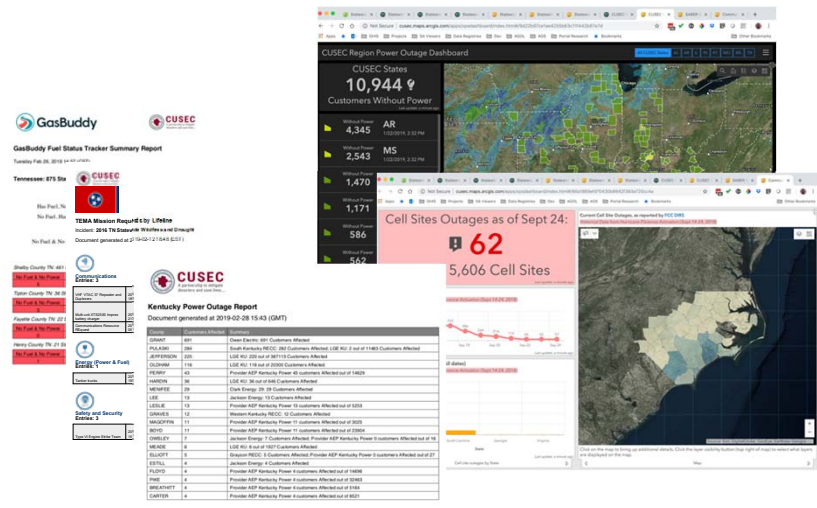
GasBuddy

CUSEC

GasBuddy Fuel Status Tracker Summary Report

Tuesday Feb 26, 2019

Tennessee: 875 Sta

CUSEC

Has Fuel, No

Has Fuel, No

No Fuel & No Power

TEMA Mission Requests by Lifeline

Incident: 2016 TN Statewide Wildfires and Drought

Document generated at 2019-02-21

Shelby County TN: 461

No Fuel & No Power

Tipton County TN: 56

No Fuel & No Power

Fayette County TN: 22

No Fuel & No Power

Henry County TN: 21

No Fuel & No Power

Communications
Entries: 3

Energy (Power & Fuel)
Entries: 1

Safety and Security
Entries: 3

CUSEC

Kentucky Power Outage Report

Document generated at 2019-02-28 15:43 (GMT)

| County | Customers Affected | Summary |
|---|---|---|
| GRANT | 691 | Owen Electric: 691 Customers Affected |
| PULASKI | 284 | South Kentucky RECC: 282 Customers Affected; LGE KU: 2 out of 11483 Customers Affected |
| JEFFERSON | 220 | LGE KU: 220 out of 387115 Customers Affected |
| OLDHAM | 116 | LGE KU: 116 out of 20300 Customers Affected |
| PERRY | 43 | Provider AEP Kentucky Power 43 customers Affected out of 14629 |
| HARDIN | 36 | LGE KU: 36 out of 646 Customers Affected |
| MENIFEE | 29 | Clark Energy: 29: 29 Customers Affected |
| LEE | 13 | Jackson Energy: 13 Customers Affected |
| LESLIE | 13 | Provider AEP Kentucky Power 13 customers Affected out of 5233 |
| GRAVES | 12 | Western Kentucky RECC: 12 Customers Affected |
| MAGOFFIN | 11 | Provider AEP Kentucky Power 11 customers Affected out of 3025 |
| BOYD | 11 | Provider AEP Kentucky Power 11 customers Affected out of 23604 |
| OWSLEY | 7 | Jackson Energy: 7 Customers Affected; Provider AEP Kentucky Power 0 customers Affected out of 16 |
| MEADE | 6 | LGE KU: 6 out of 1927 Customers Affected |
| ELLIOTT | 5 | Grayson RECC: 5 Customers Affected; Provider AEP Kentucky Power 0 customers Affected out of 27 |
| ESTILL | 4 | Jackson Energy: 4 Customers Affected |
| FLOYD | 4 | Provider AEP Kentucky Power 4 customers Affected out of 14696 |
| PIKE | 4 | Provider AEP Kentucky Power 4 customers Affected out of 32463 |
| BREATHITT | 4 | Provider AEP Kentucky Power 4 customers Affected out of 5164 |
| CARTER | 4 | Provider AEP Kentucky Power 4 customers Affected out of 8021 |

Not Secure | cusec.maps.arcgis.com

CUSEC Region Power Outage Dashboard

CUSEC States

10,944

Customers Without Power

Without Power
4,345
AR

Without Power
2,543
MS

Without Power
1,470

Without Power
1,171

Without Power
586

Without Power
562

Not Secure | cusec.maps.arcgis.com

Cell Sites Outages as of Sept 24:

62

5,606 Cell Sites

Current Cell Site Outages, as reported by FCC DIRS

Click on the map to bring up additional details. Click the layer visibility button (top right of map) to select what layers are displayed on the map.

Map